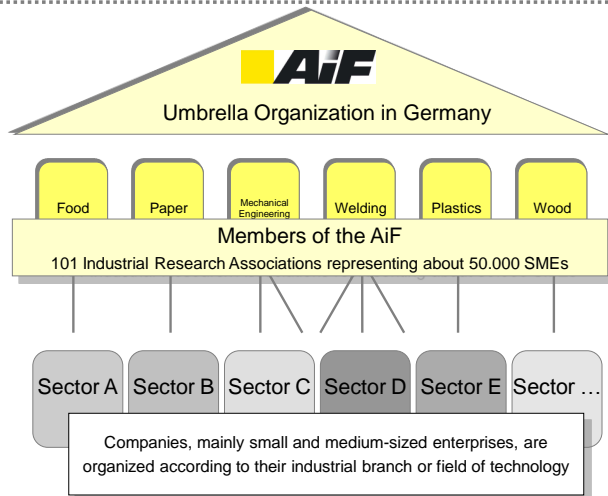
AiF

Umbrella Organization in Germany

Food

Paper

Mechanical Engineering

Welding

Plastics

Wood

Members of the AiF

101 Industrial Research Associations representing about 50.000 SMEs

Sector A

Sector B

Sector C

Sector D

Sector E

Sector …

Companies, mainly small and medium-sized enterprises, are organized according to their industrial branch or field of technology